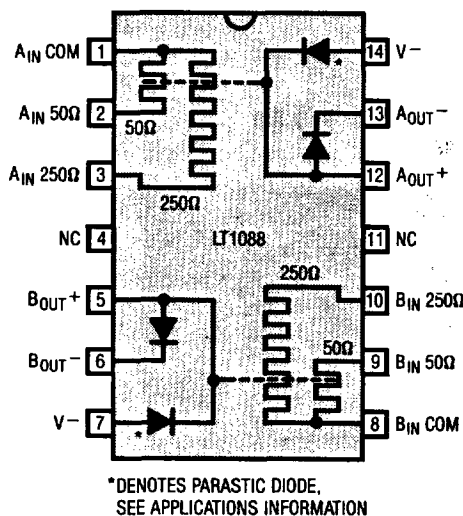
$A_{IN}$ COM 1
$A_{IN}$ 50Ω 2
$A_{IN}$ 250Ω 3
NC 4
$B_{OUT}+$ 5
$B_{OUT}-$ 6
V− 7

14 V−
13 $A_{OUT}-$
12 $A_{OUT}+$
11 NC
10 $B_{IN}$ 250Ω
9 $B_{IN}$ 50Ω
8 $B_{IN}$ COM

50Ω
250Ω
LT1088
250Ω
50Ω
*
*

*DENOTES PARASTIC DIODE, SEE APPLICATIONS INFORMATION